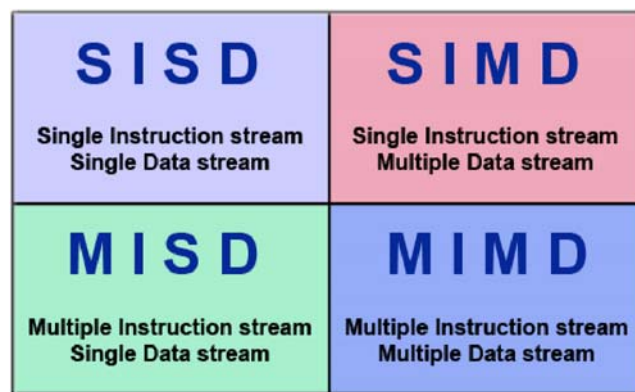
| S I S D<br>Single Instruction stream<br>Single Data stream | S I M D<br>Single Instruction stream<br>Multiple Data stream |
|---|---|
| M I S D<br>Multiple Instruction stream<br>Single Data stream | M I M D<br>Multiple Instruction stream<br>Multiple Data stream |